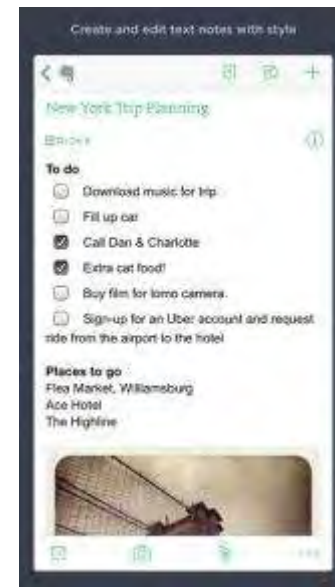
Create and edit text notes with style

New York Trip Planning

To do

Download music for trip

Fill up car

Call Dan & Charlotte

Extra cat food!

Buy film for lomo camera

Sign-up for an Uber account and request ride from the airport to the hotel

Places to go
Flea Market, Williamsburg
Ace Hotel
The Highline